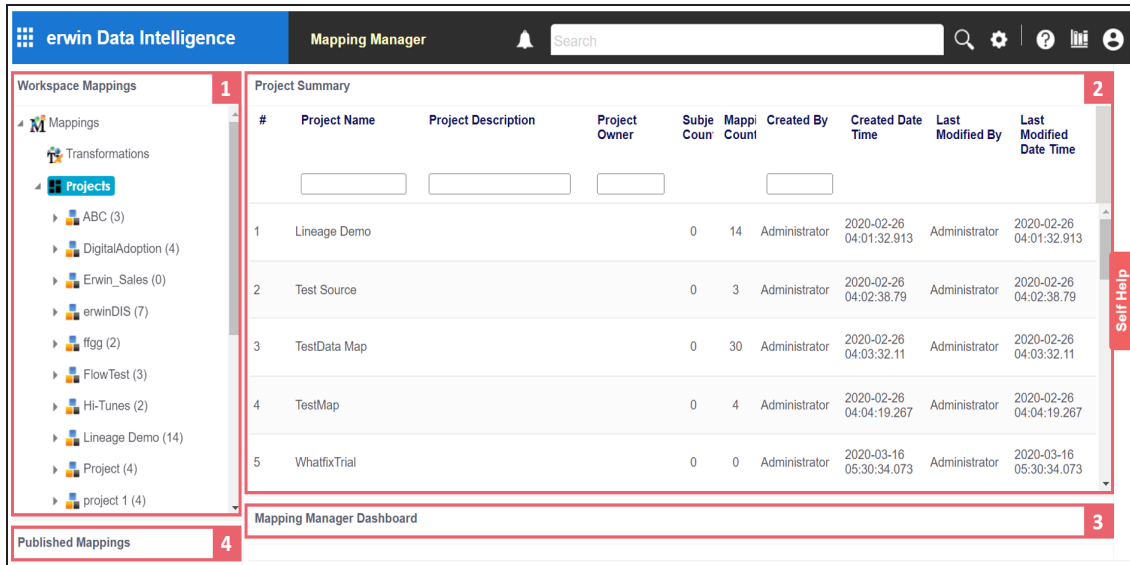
erwin Data Intelligence

Mapping Manager

Search

Workspace Mappings 1

Mappings
Transformations
Projects
ABC (3)
DigitalAdoption (4)
Erwin_Sales (0)
erwinDIS (7)
ffgg (2)
FlowTest (3)
Hi-Tunes (2)
Lineage Demo (14)
Project (4)
project 1 (4)

Published Mappings 4

Project Summary 2

| # | Project Name | Project Description | Project Owner | Subje Coun | Mappi Count | Created By | Created Date Time | Last Modified By | Last Modified Date Time |
|---|---|---|---|---|---|---|---|---|---|
| 1 | Lineage Demo | | | 0 | 14 | Administrator | 2020-02-26 04:01:32.913 | Administrator | 2020-02-26 04:01:32.913 |
| 2 | Test Source | | | 0 | 3 | Administrator | 2020-02-26 04:02:38.79 | Administrator | 2020-02-26 04:02:38.79 |
| 3 | TestData Map | | | 0 | 30 | Administrator | 2020-02-26 04:03:32.11 | Administrator | 2020-02-26 04:03:32.11 |
| 4 | TestMap | | | 0 | 4 | Administrator | 2020-02-26 04:04:19.267 | Administrator | 2020-02-26 04:04:19.267 |
| 5 | WhatfixTrial | | | 0 | 0 | Administrator | 2020-03-16 05:30:34.073 | Administrator | 2020-03-16 05:30:34.073 |

Self Help

Mapping Manager Dashboard 3